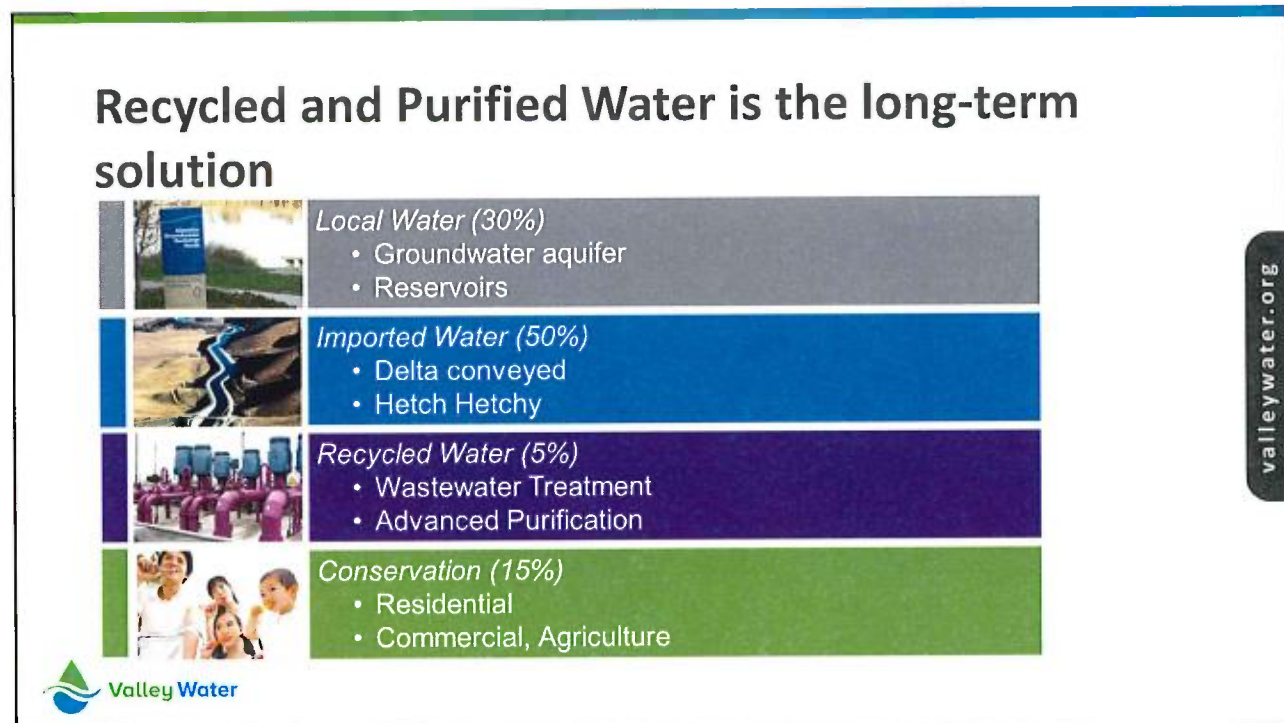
Recycled and Purified Water is the long-term solution

Local Water (30%)
• Groundwater aquifer
• Reservoirs

Imported Water (50%)
• Delta conveyed
• Hetch Hetchy

Recycled Water (5%)
• Wastewater Treatment
• Advanced Purification

Conservation (15%)
• Residential
• Commercial, Agriculture

valleywater.org

Valley Water